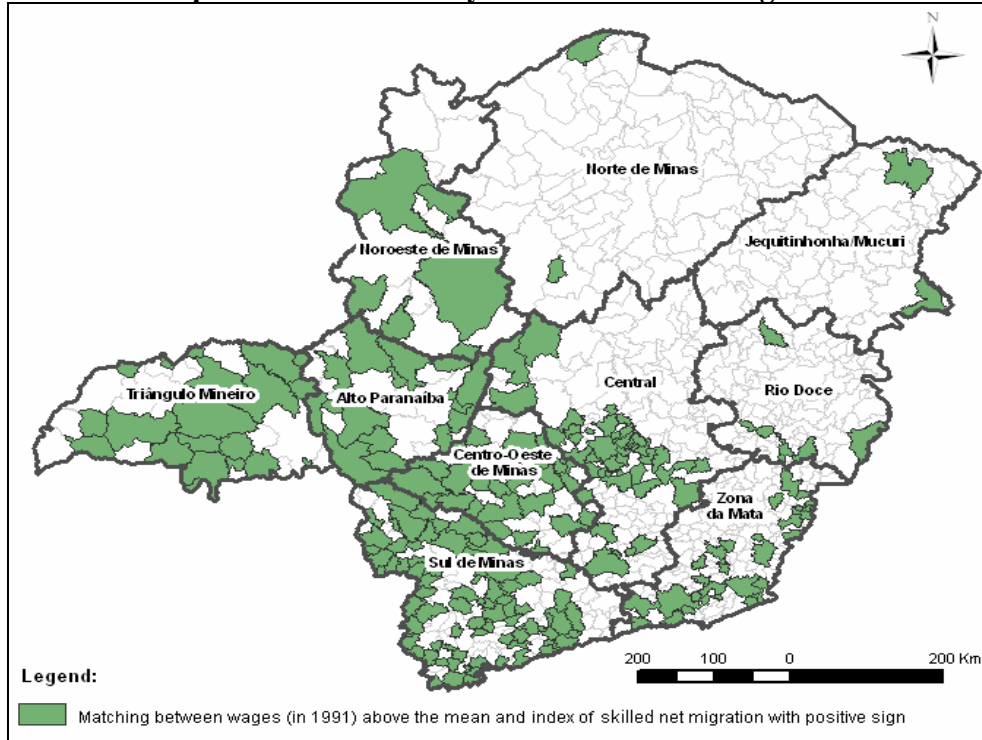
N

Norte de Minas

Noroeste de Minas

Jequitinhonha/Mucuri

Triângulo Mineiro

Alto Paranaiba

Central

Rio Doce

Centro-Oeste de Minas

Zona da Mata

Sul de Minas

200 100 0 200 Km

Legend:

Matching between wages (in 1991) above the mean and index of skilled net migration with positive sign